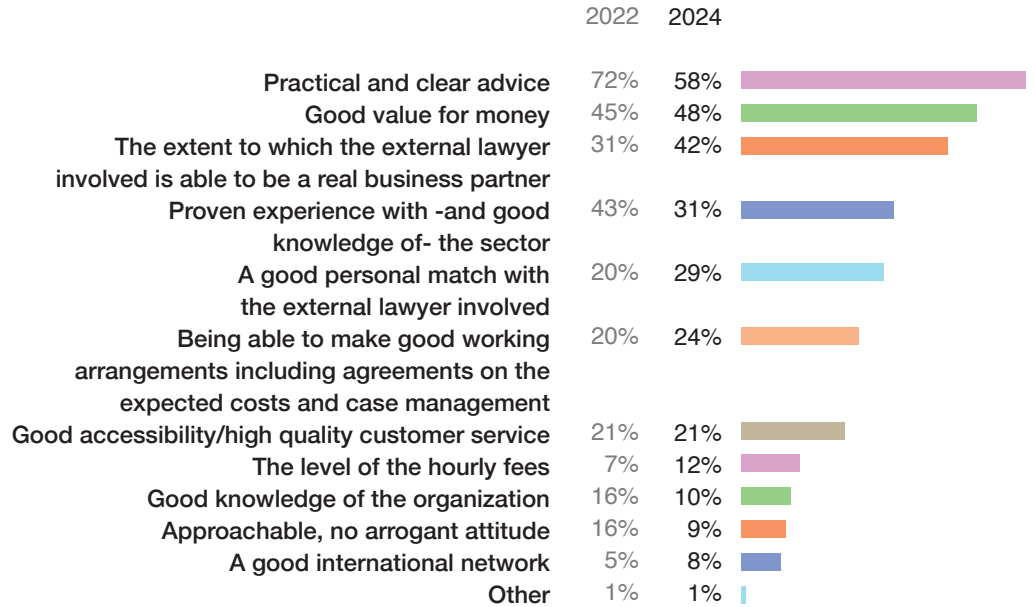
| | 2022 | 2024 |
|---|---|---|
| Practical and clear advice | 72% | 58% |
| Good value for money | 45% | 48% |
| The extent to which the external lawyer involved is able to be a real business partner | 31% | 42% |
| Proven experience with -and good knowledge of- the sector | 43% | 31% |
| A good personal match with the external lawyer involved | 20% | 29% |
| Being able to make good working arrangements including agreements on the expected costs and case management | 20% | 24% |
| Good accessibility/high quality customer service | 21% | 21% |
| The level of the hourly fees | 7% | 12% |
| Good knowledge of the organization | 16% | 10% |
| Approachable, no arrogant attitude | 16% | 9% |
| A good international network | 5% | 8% |
| Other | 1% | 1% |